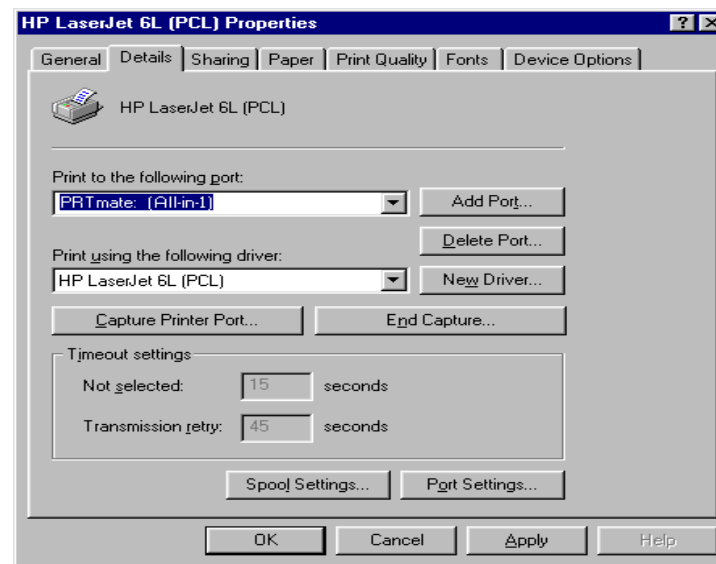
HP LaserJet 6L (PCL) Properties

? X

General | Details | Sharing | Paper | Print Quality | Fonts | Device Options

HP LaserJet 6L (PCL)

Print to the following port:

PRTmate: (All-in-1)

Add Port...

Delete Port...

Print using the following driver:

HP LaserJet 6L (PCL)

New Driver...

Capture Printer Port...

End Capture...

Timeout settings

Not selected: 15 seconds

Transmission retry: 45 seconds

Spool Settings...

Port Settings...

OK

Cancel

Apply

Help